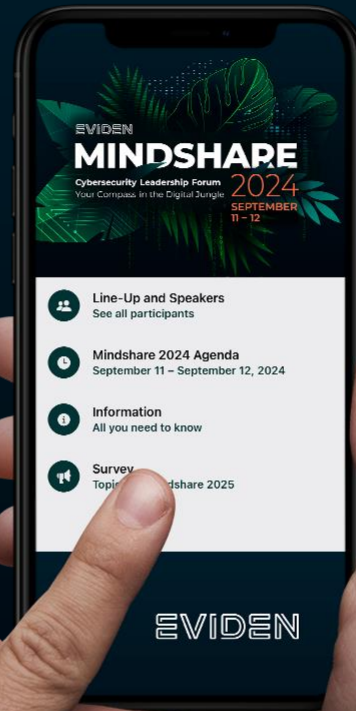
EVIDEN
MINDSHARE
Cybersecurity Leadership Forum
Your Compass in the Digital Jungle
2024
SEPTEMBER
11 – 12

Line-Up and Speakers
See all participants

Mindshare 2024 Agenda
September 11 – September 12, 2024

Information
All you need to know

Survey
Topi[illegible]ndshare 2025

EVIDEN